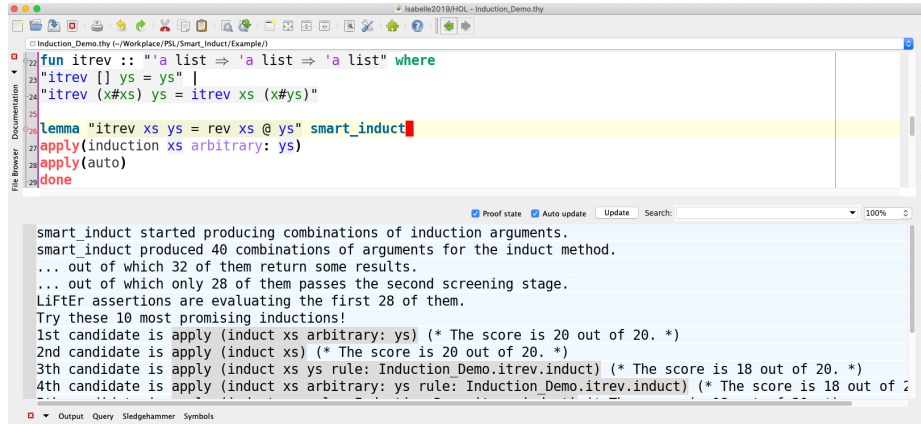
Isabelle2019/HOL - Induction_Demo.thy

Induction_Demo.thy (~/Workplace/PSL/Smart_Induct/Example/)

Documentation
File Browser

22 fun itrev :: "'a list ⇒ 'a list ⇒ 'a list" where
23 "itrev [] ys = ys" |
24 "itrev (x#xs) ys = itrev xs (x#ys)"
25
26 lemma "itrev xs ys = rev xs @ ys" smart_induct
27 apply(induction xs arbitrary: ys)
28 apply(auto)
29 done

Proof state   Auto update   Update   Search:   100%

smart_induct started producing combinations of induction arguments.
smart_induct produced 40 combinations of arguments for the induct method.
... out of which 32 of them return some results.
... out of which only 28 of them passes the second screening stage.
LiFtEr assertions are evaluating the first 28 of them.
Try these 10 most promising inductions!
1st candidate is apply (induct xs arbitrary: ys) (* The score is 20 out of 20. *)
2nd candidate is apply (induct xs) (* The score is 20 out of 20. *)
3th candidate is apply (induct xs rule: Induction_Demo.itrev.induct) (* The score is 18 out of 20. *)
4th candidate is apply (induct xs arbitrary: ys rule: Induction_Demo.itrev.induct) (* The score is 18 out of 2
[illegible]

Output   Query   Sledgehammer   Symbols